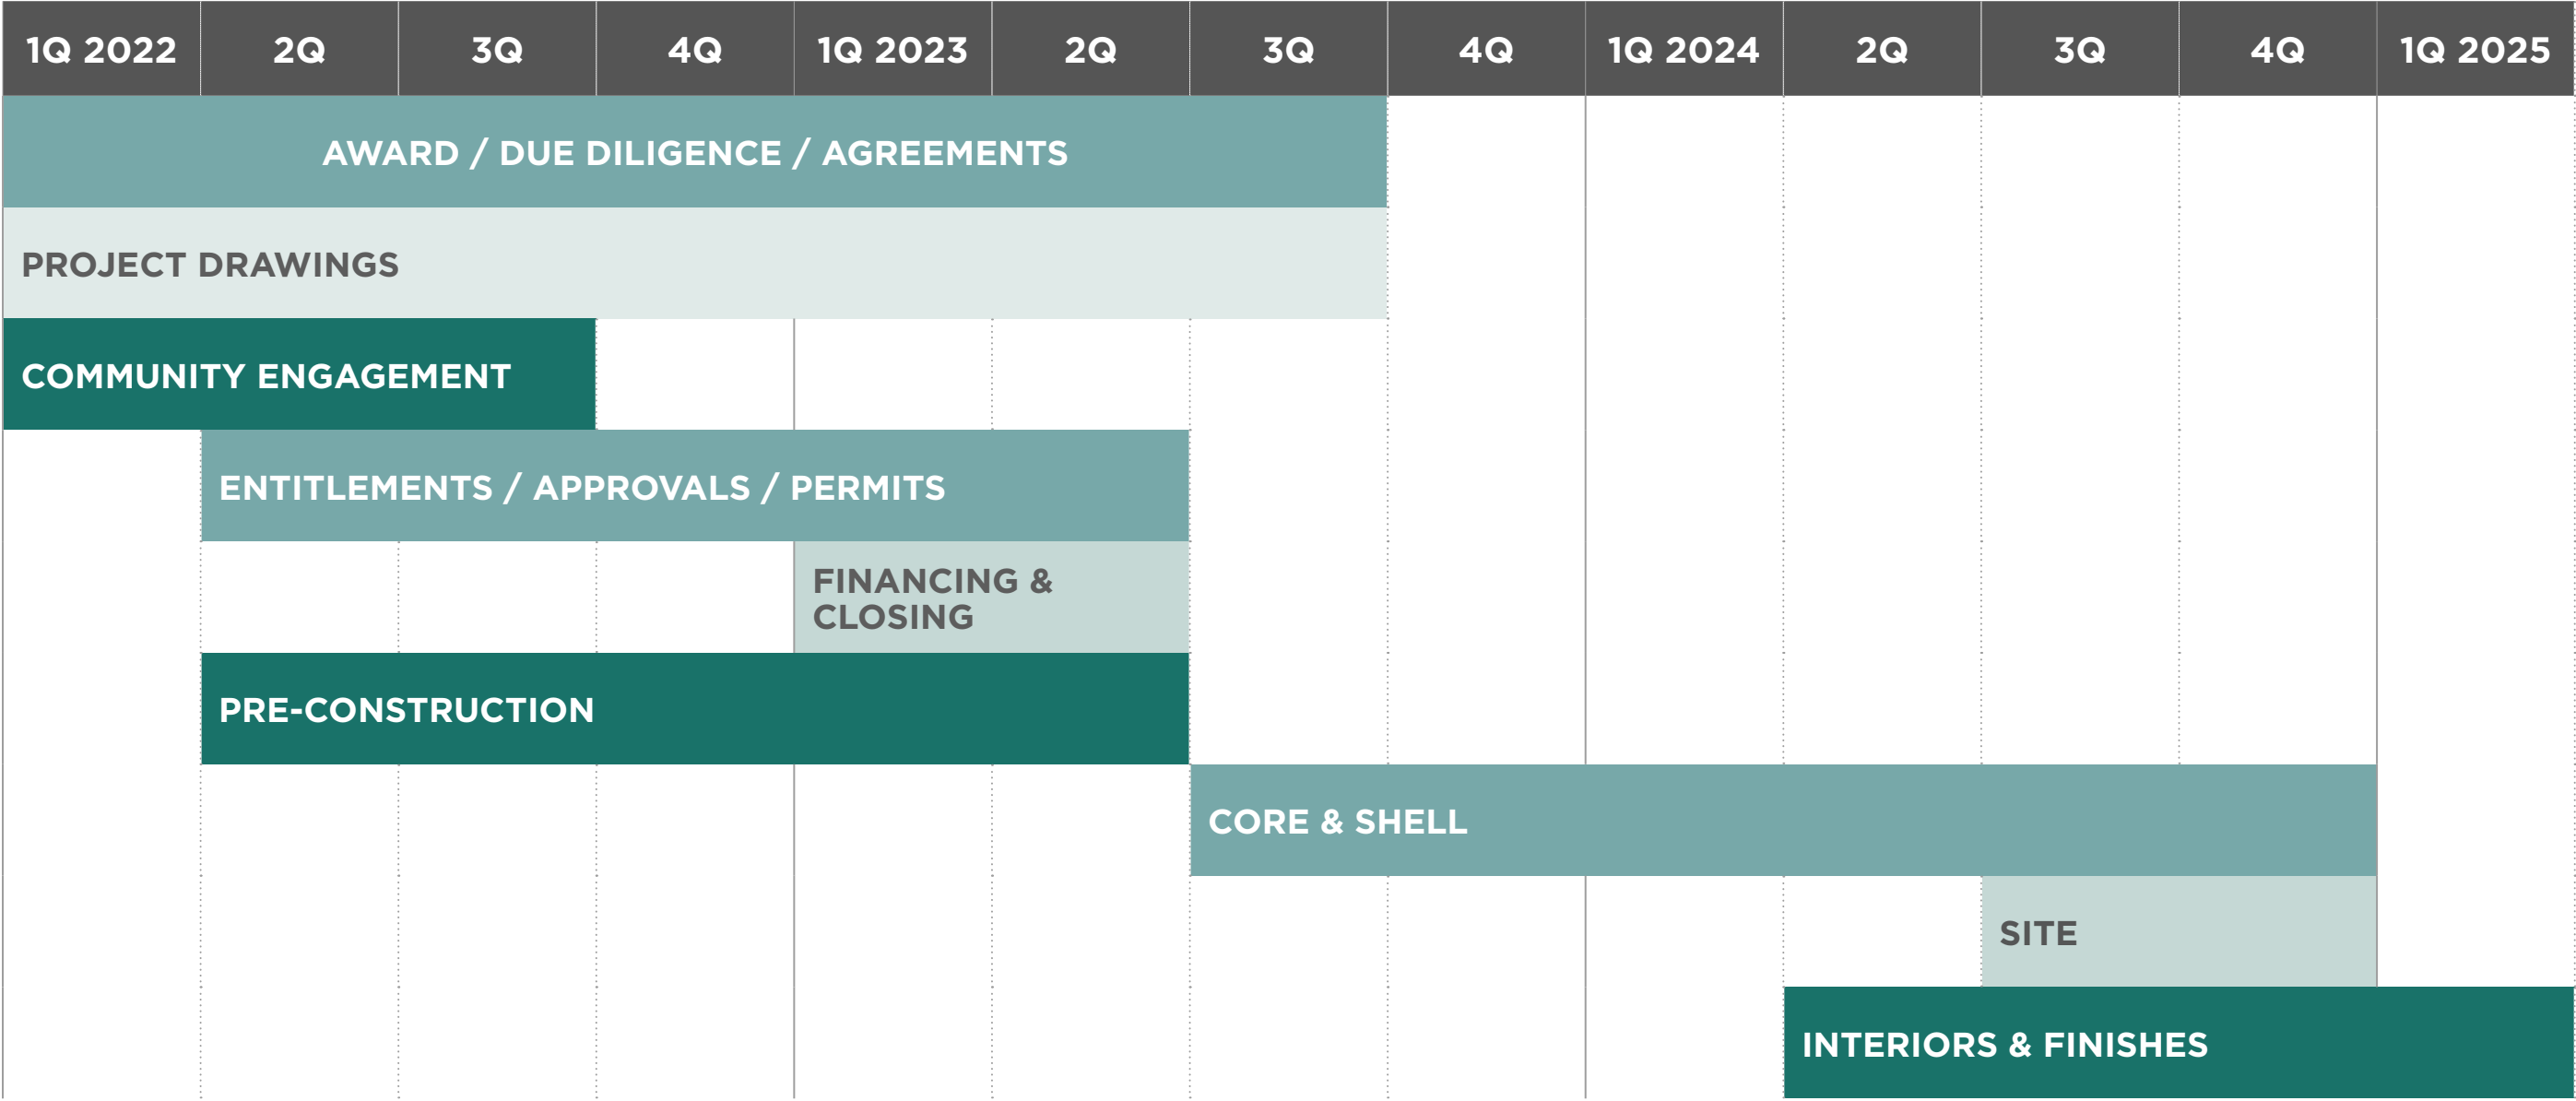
| 1Q 2022 | 2Q | 3Q | 4Q | 1Q 2023 | 2Q | 3Q | 4Q | 1Q 2024 | 2Q | 3Q | 4Q | 1Q 2025 |
|---|---|---|---|---|---|---|---|---|---|---|---|---|

AWARD / DUE DILIGENCE / AGREEMENTS

PROJECT DRAWINGS

COMMUNITY ENGAGEMENT

ENTITLEMENTS / APPROVALS / PERMITS

FINANCING & CLOSING

PRE-CONSTRUCTION

CORE & SHELL

SITE

INTERIORS & FINISHES